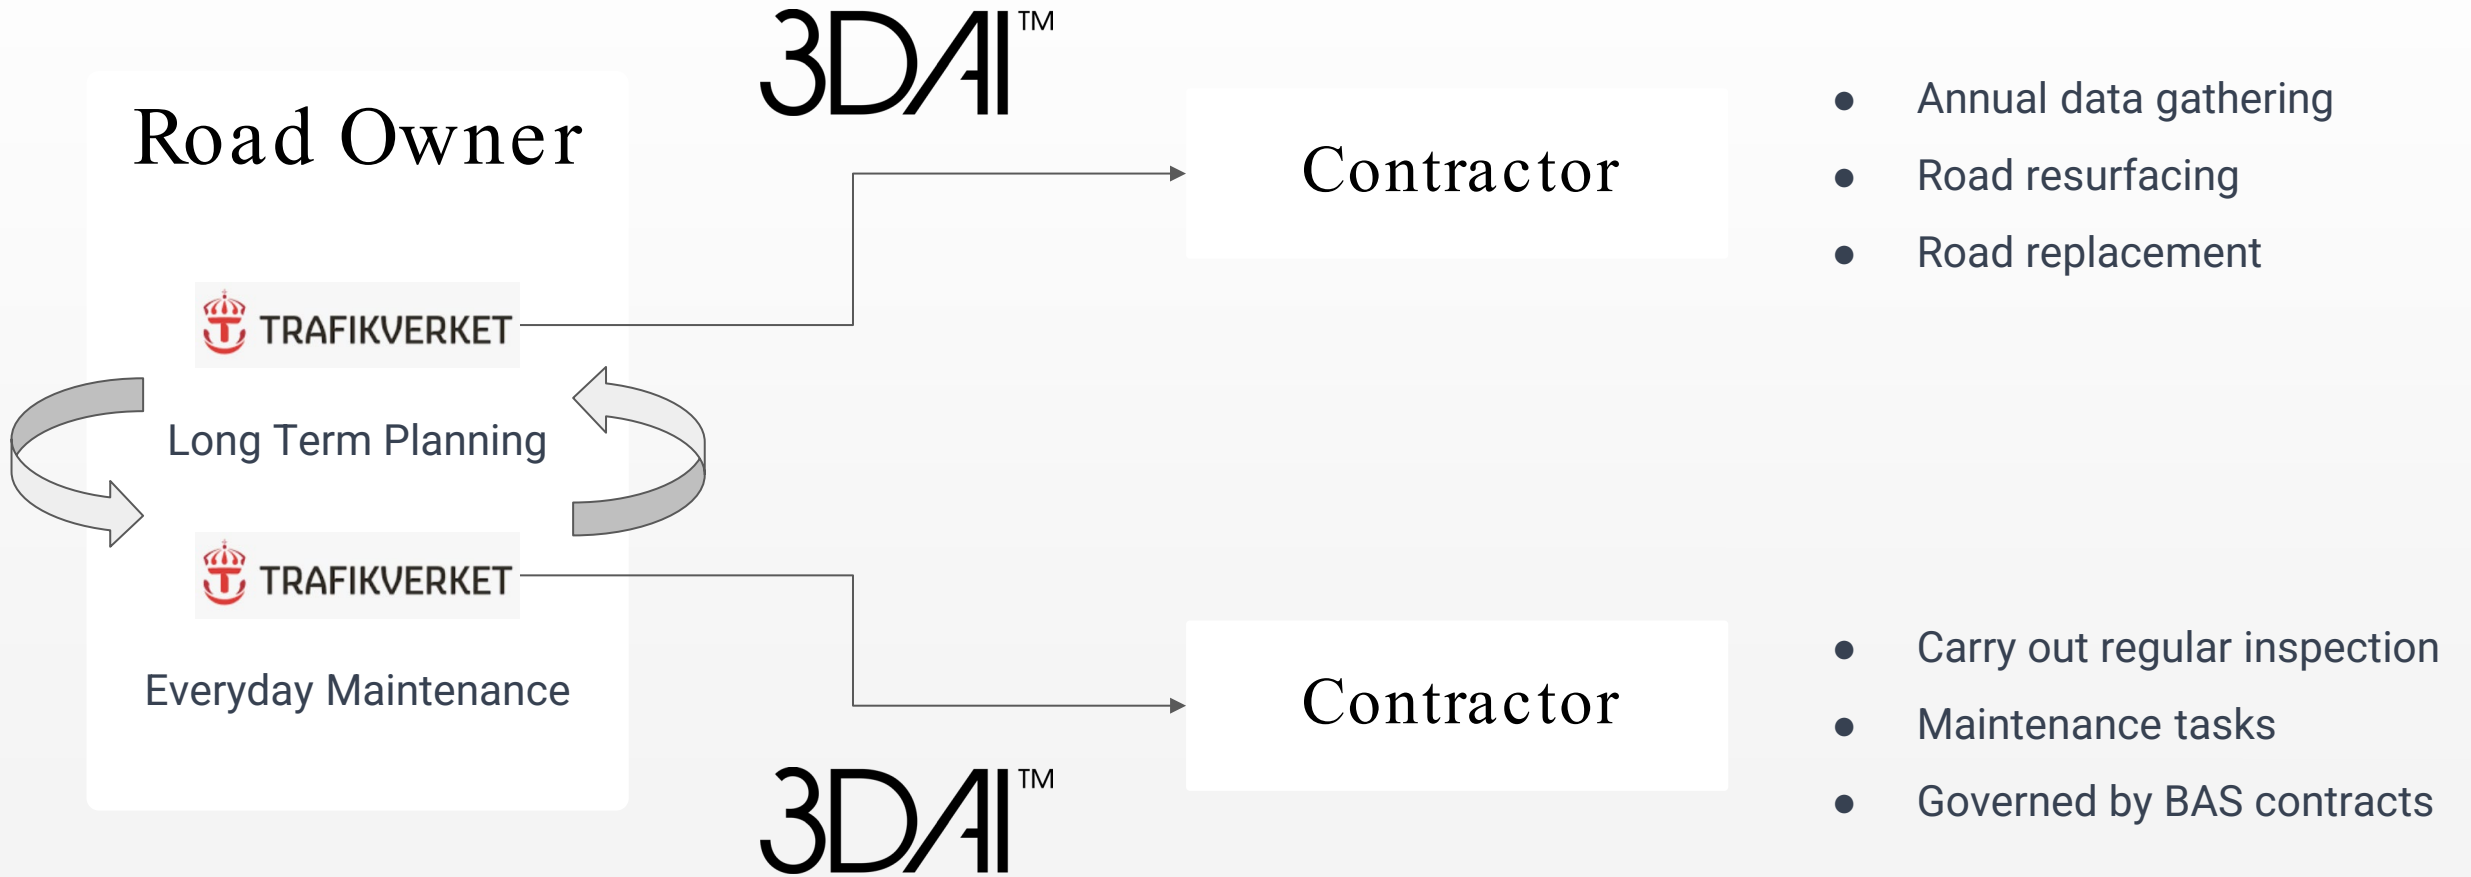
3DAI™

Road Owner

TRAFIKVERKET

Long Term Planning

TRAFIKVERKET

Everyday Maintenance

Contractor

- Annual data gathering
- Road resurfacing
- Road replacement

Contractor

- Carry out regular inspection
- Maintenance tasks
- Governed by BAS contracts

3DAI™